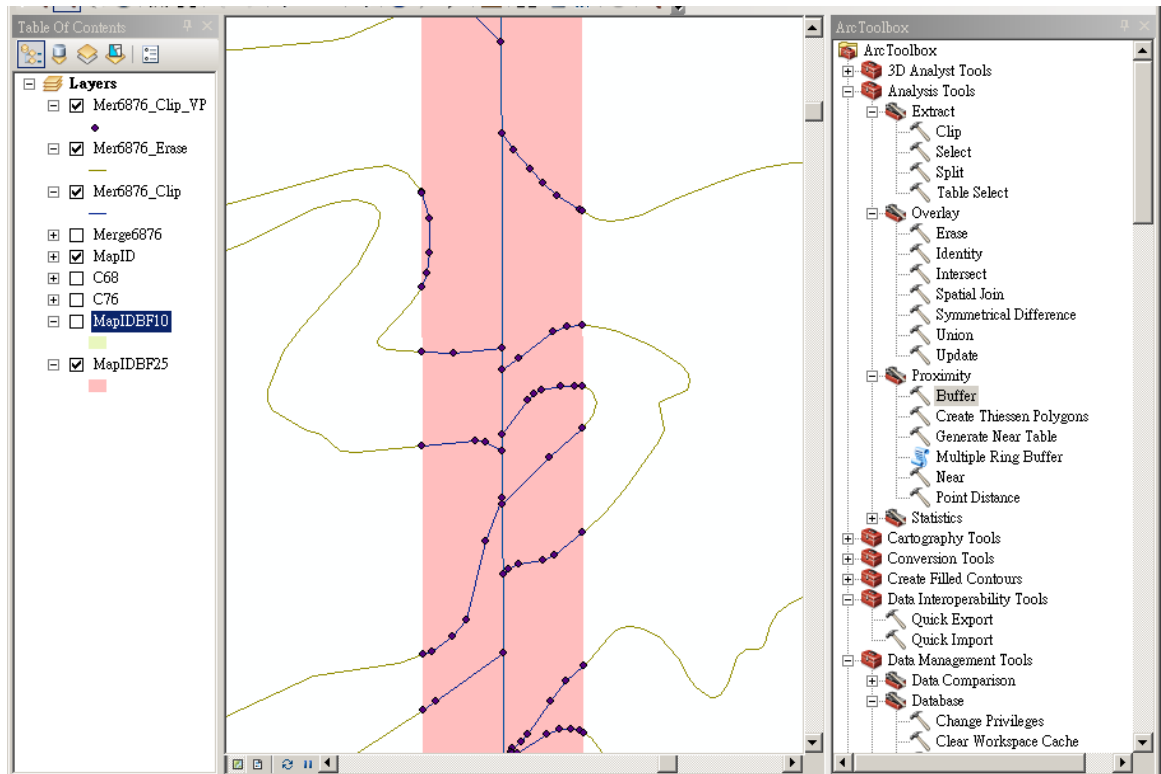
Table Of Contents

Layers
Mer6876_Clip_VP
Mer6876_Erase
Mer6876_Clip
Merge6876
MapID
C68
C76
MapIDBF10
MapIDBF25

ArcToolbox

ArcToolbox
3D Analyst Tools
Analysis Tools
Extract
Clip
Select
Split
Table Select
Overlay
Erase
Identity
Intersect
Spatial Join
Symmetrical Difference
Union
Update
Proximity
Buffer
Create Thiessen Polygons
Generate Near Table
Multiple Ring Buffer
Near
Point Distance
Statistics
Cartography Tools
Conversion Tools
Create Filled Contours
Data Interoperability Tools
Quick Export
Quick Import
Data Management Tools
Data Comparison
Database
Change Privileges
Clear Workspace Cache